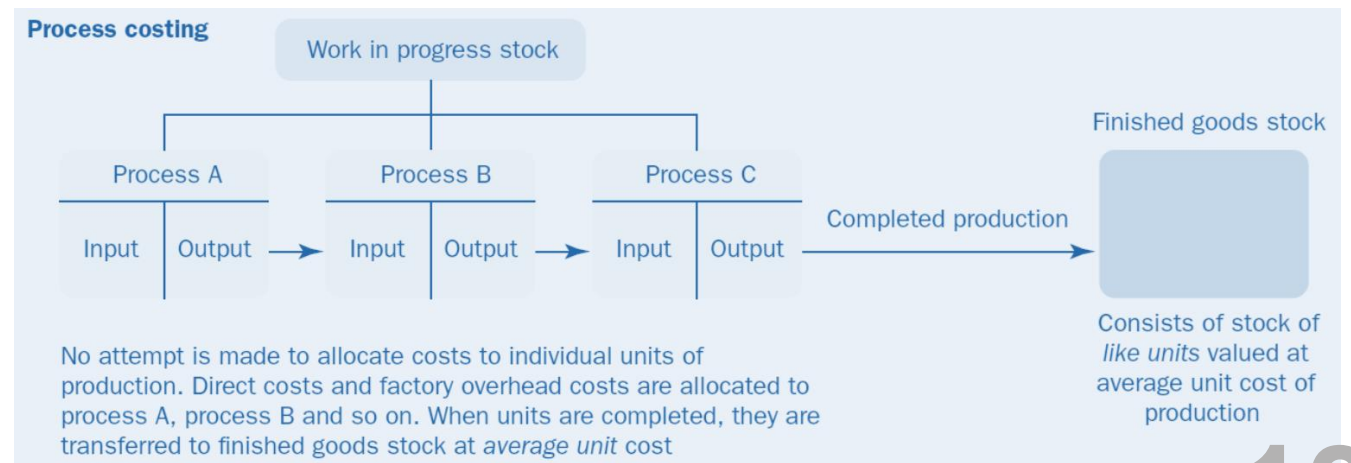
Process costing

Work in progress stock

Process A
Input
Output

Process B
Input
Output

Process C
Input
Output

Completed production

Finished goods stock

Consists of stock of *like units* valued at average unit cost of production

No attempt is made to allocate costs to individual units of production. Direct costs and factory overhead costs are allocated to process A, process B and so on. When units are completed, they are transferred to finished goods stock at *average unit* cost